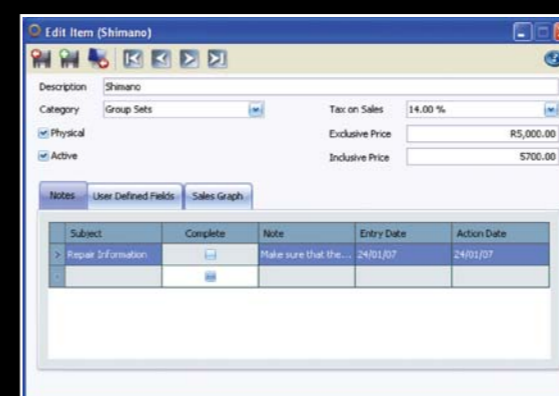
Edit Item (Shimano)

Description Shimano

Category Group Sets

Tax on Sales 14.00 %

Physical

Exclusive Price R5,000.00

Active

Inclusive Price 5700.00

Notes | User Defined Fields | Sales Graph

| | Subject | Complete | Note | Entry Date | Action Date |
|---|---|---|---|---|---|
| > | Repair Information | | Make sure that the... | 24/01/07 | 24/01/07 |
| * | | | | | |